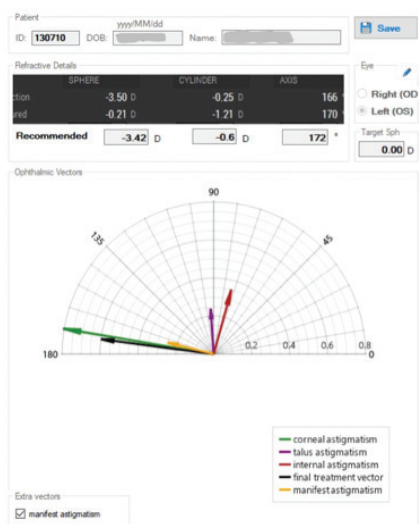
Patient
yyyy/MM/dd
ID: 130710 DOB: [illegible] Name: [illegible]

Save

Refractive Details

| | SPHERE | CYLINDER | AXIS |
|---|---|---|---|
| ction | -3.50 D | -0.25 D | 166 |
| ured | -0.21 D | -1.21 D | 170 |
| Recommended | -3.42 D | -0.6 D | 172 ° |

Eye
Right (OD
Left (OS)

Target Sph
0.00 D

Ophthalmic Vectors

90
135
45
180
0.2
0.4
0.6
0.8
0

corneal astigmatism
talus astigmatism
internal astigmatism
final treatment vector
manifest astigmatism

Extra vectors
☑ manifest astigmatism